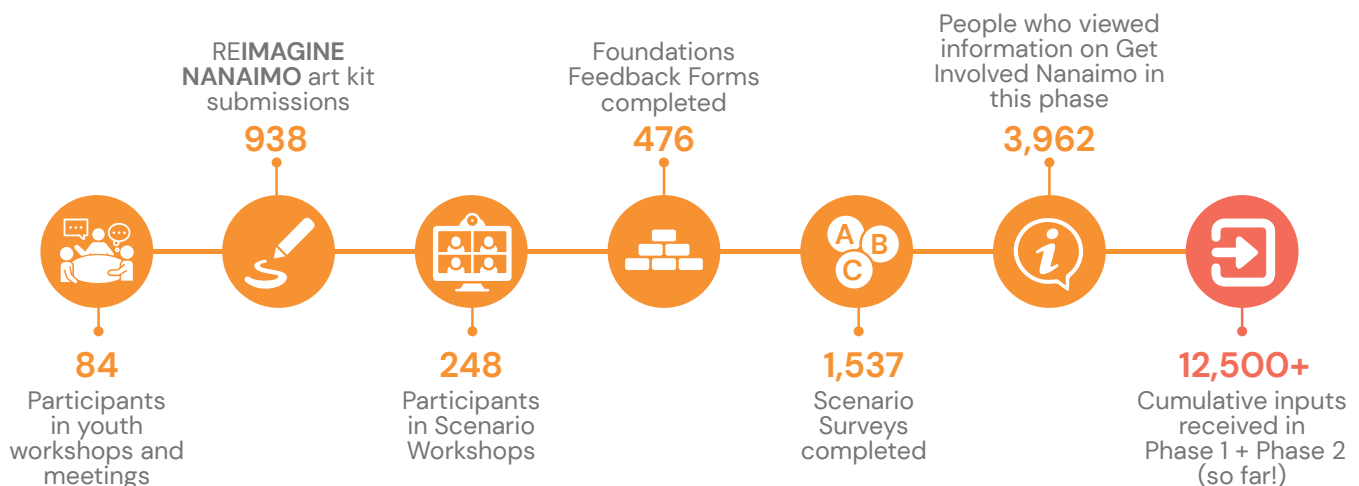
REIMAGINE NANAIMO art kit submissions
938

Foundations Feedback Forms completed
476

People who viewed information on Get Involved Nanaimo in this phase
3,962

A B C

84
Participants in youth workshops and meetings

248
Participants in Scenario Workshops

1,537
Scenario Surveys completed

12,500+
Cumulative inputs received in Phase 1 + Phase 2 (so far!)